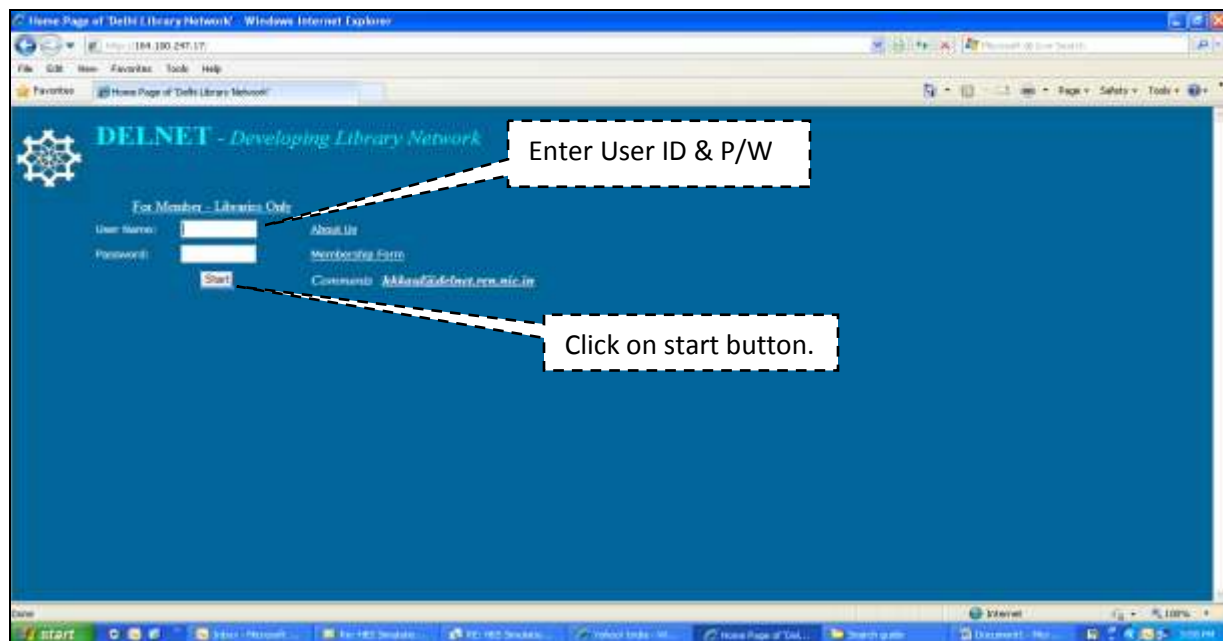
Home Page of 'Delhi Library Network' - Windows Internet Explorer

http://164.100.247.17/

File Edit View Favorites Tools Help

Favorites

Home Page of 'Delhi Library Network'

Page Safety Tools

DELNET - Developing Library Network

Enter User ID & P/W

For Member - Libraries Only

User Name:

Password:

Start

About Us

Membership Form

Comments: hkkaul@delnet.ren.nic.in

Click on start button.

Done

Internet

100%

start

Inbox - Microsoft ...

Re: HES Simulato...

RE: HES Simulato...

Yahoo! India - W...

Home Page of 'Del...

Search guide

Document1 - Mic...